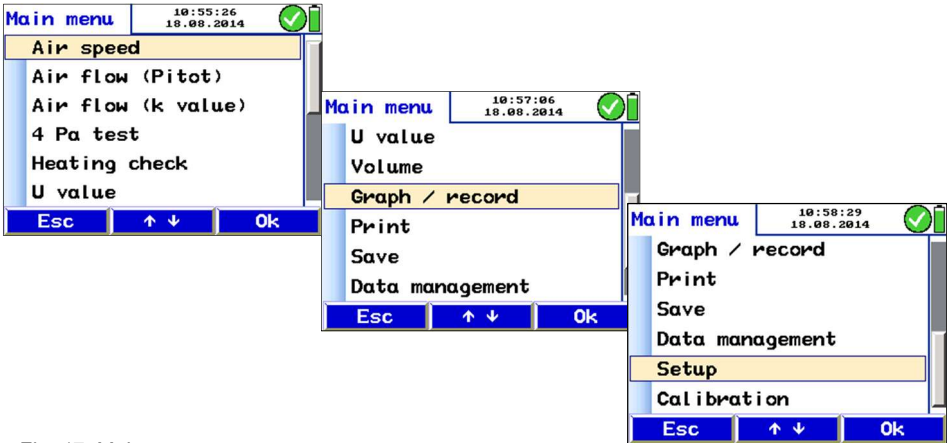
Main menu 10:55:26 18.08.2014
Air speed
Air flow (Pitot)
Air flow (k value)
4 Pa test
Heating check
U value
Esc ↑ ↓ Ok

Main menu 10:57:06 18.08.2014
U value
Volume
Graph / record
Print
Save
Data management
Esc ↑ ↓ Ok

Main menu 10:58:29 18.08.2014
Graph / record
Print
Save
Data management
Setup
Calibration
Esc ↑ ↓ Ok